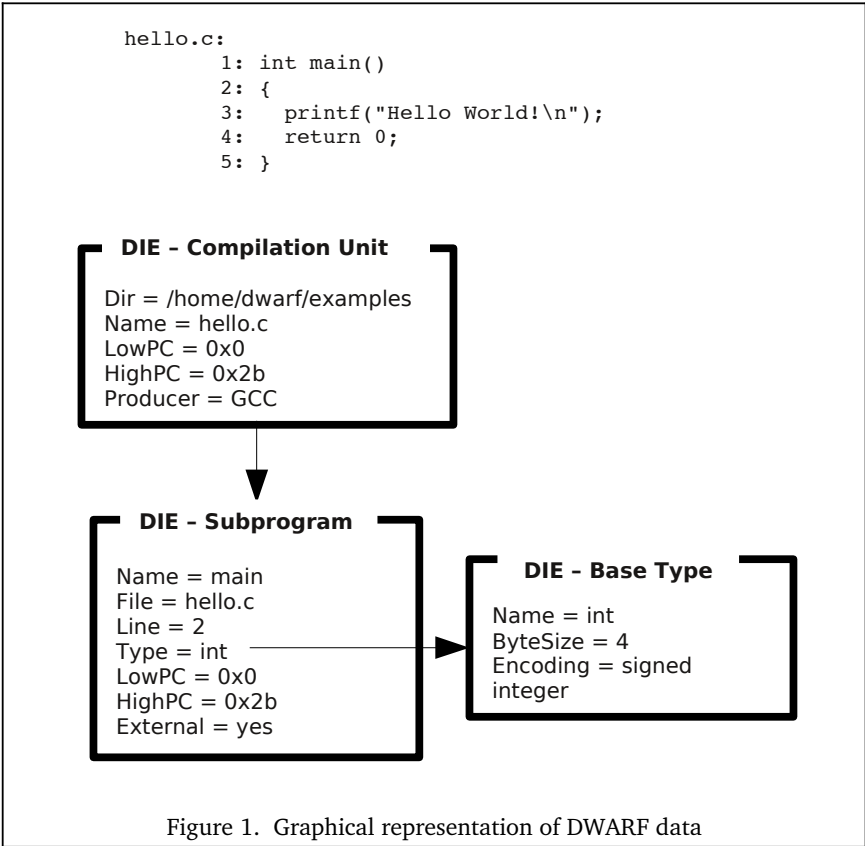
hello.c:
1: int main()
2: {
3:   printf("Hello World!\n");
4:   return 0;
5: }

DIE – Compilation Unit

Dir = /home/dwarf/examples
Name = hello.c
LowPC = 0x0
HighPC = 0x2b
Producer = GCC

DIE – Subprogram

Name = main
File = hello.c
Line = 2
Type = int
LowPC = 0x0
HighPC = 0x2b
External = yes

DIE – Base Type

Name = int
ByteSize = 4
Encoding = signed integer

Figure 1. Graphical representation of DWARF data